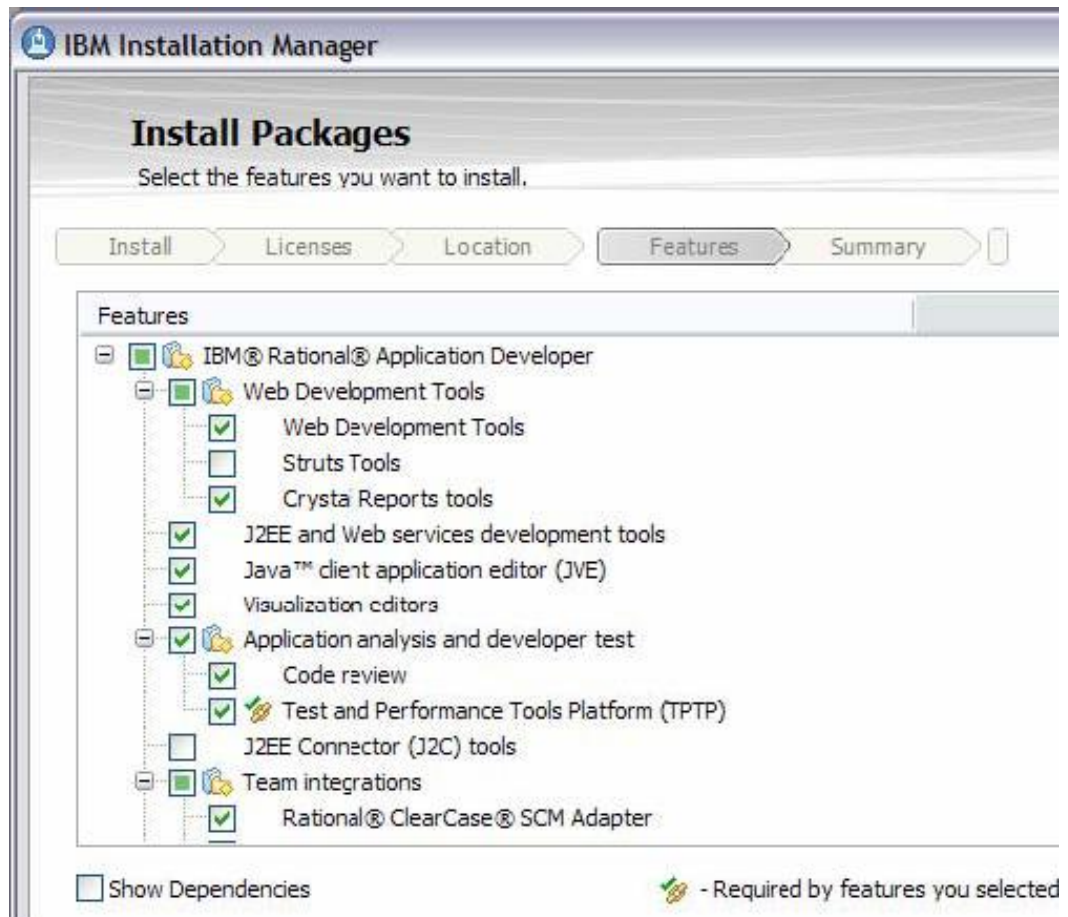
IBM Installation Manager

Install Packages

Select the features you want to install.

Install
Licenses
Location
Features
Summary

Features

IBM® Rational® Application Developer
Web Development Tools
Web Development Tools
Struts Tools
Crysta Reports tools
J2EE and Web services development tools
Java™ client application editor (JVE)
Visualization editors
Application analysis and developer test
Code review
Test and Performance Tools Platform (TPTP)
J2EE Connector (J2C) tools
Team integrations
Rational® ClearCase® SCM Adapter

Show Dependencies

- Required by features you selected